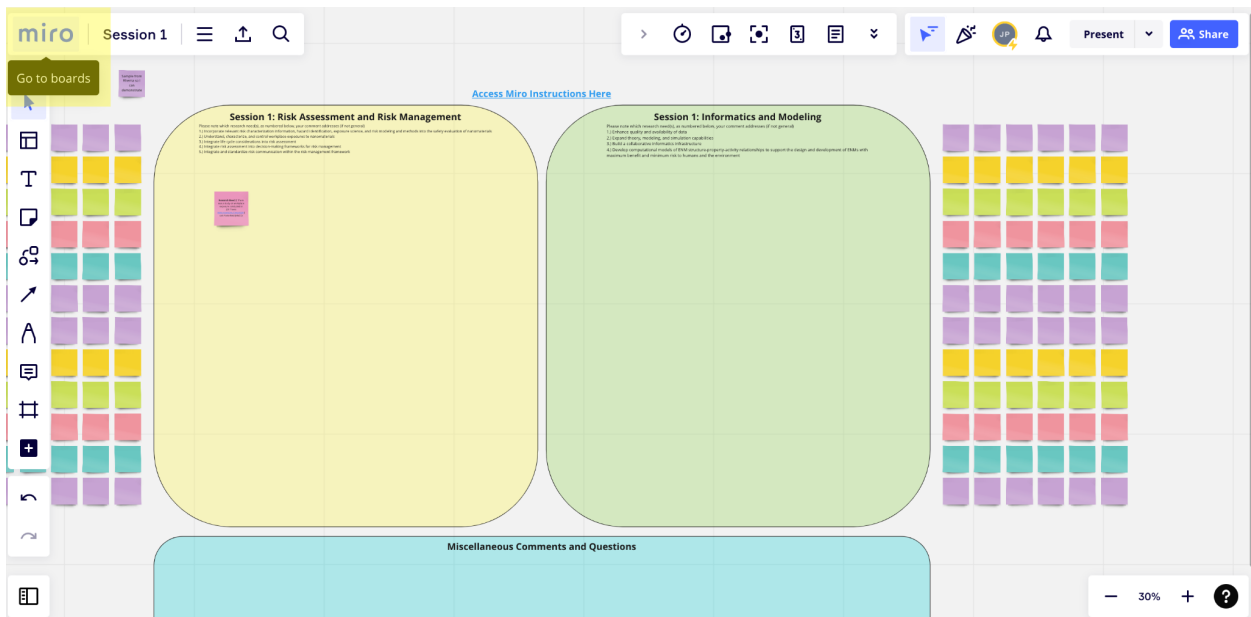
miro Session 1

Go to boards

Present Share

JP

Access Miro Instructions Here

Session 1: Risk Assessment and Risk Management

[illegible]

Session 1: Informatics and Modeling

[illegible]

Miscellaneous Comments and Questions

30%

?